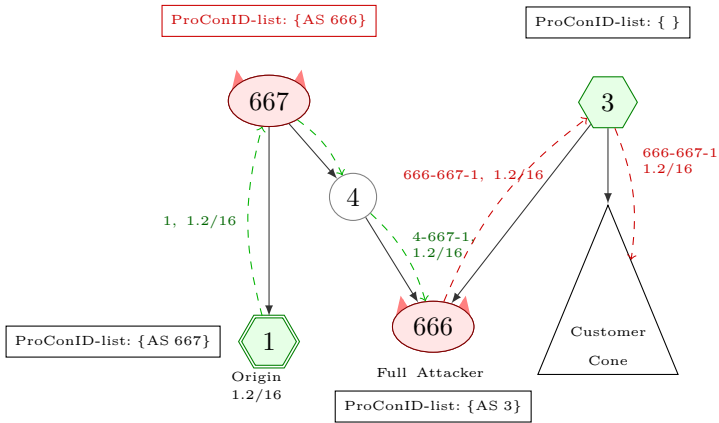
ProConID-list: {AS 666}

ProConID-list: { }

667

3

666-667-1, 1.2/16

666-667-1
1.2/16

4

1, 1.2/16

4-667-1
1.2/16

ProConID-list: {AS 667}

1

666

Customer
Cone

Origin
1.2/16

Full Attacker

ProConID-list: {AS 3}